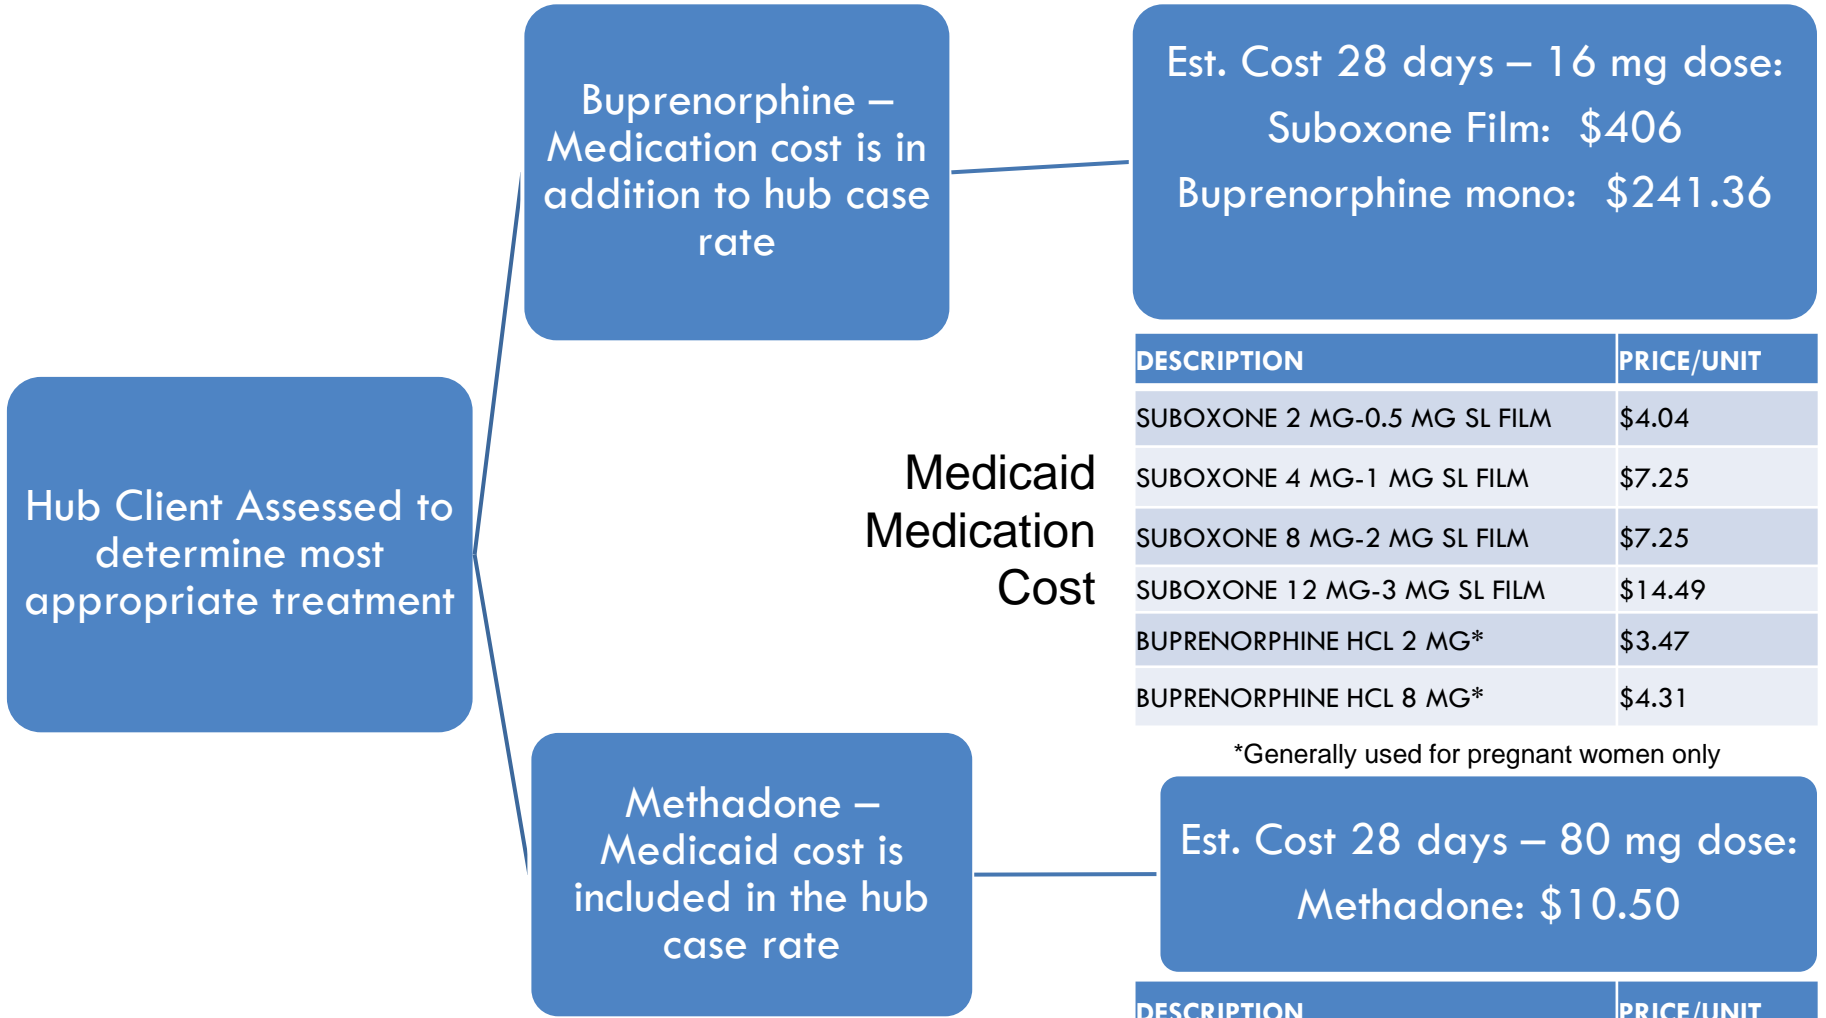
Hub Client Assessed to determine most appropriate treatment

Buprenorphine – Medication cost is in addition to hub case rate

Est. Cost 28 days – 16 mg dose:
Suboxone Film: $406
Buprenorphine mono: $241.36

Medicaid Medication Cost

| DESCRIPTION | PRICE/UNIT |
|---|---|
| SUBOXONE 2 MG-0.5 MG SL FILM | $4.04 |
| SUBOXONE 4 MG-1 MG SL FILM | $7.25 |
| SUBOXONE 8 MG-2 MG SL FILM | $7.25 |
| SUBOXONE 12 MG-3 MG SL FILM | $14.49 |
| BUPRENORPHINE HCL 2 MG* | $3.47 |
| BUPRENORPHINE HCL 8 MG* | $4.31 |

*Generally used for pregnant women only

Methadone – Medicaid cost is included in the hub case rate

Est. Cost 28 days – 80 mg dose:
Methadone: $10.50

| DESCRIPTION | PRICE/UNIT |
|---|---|